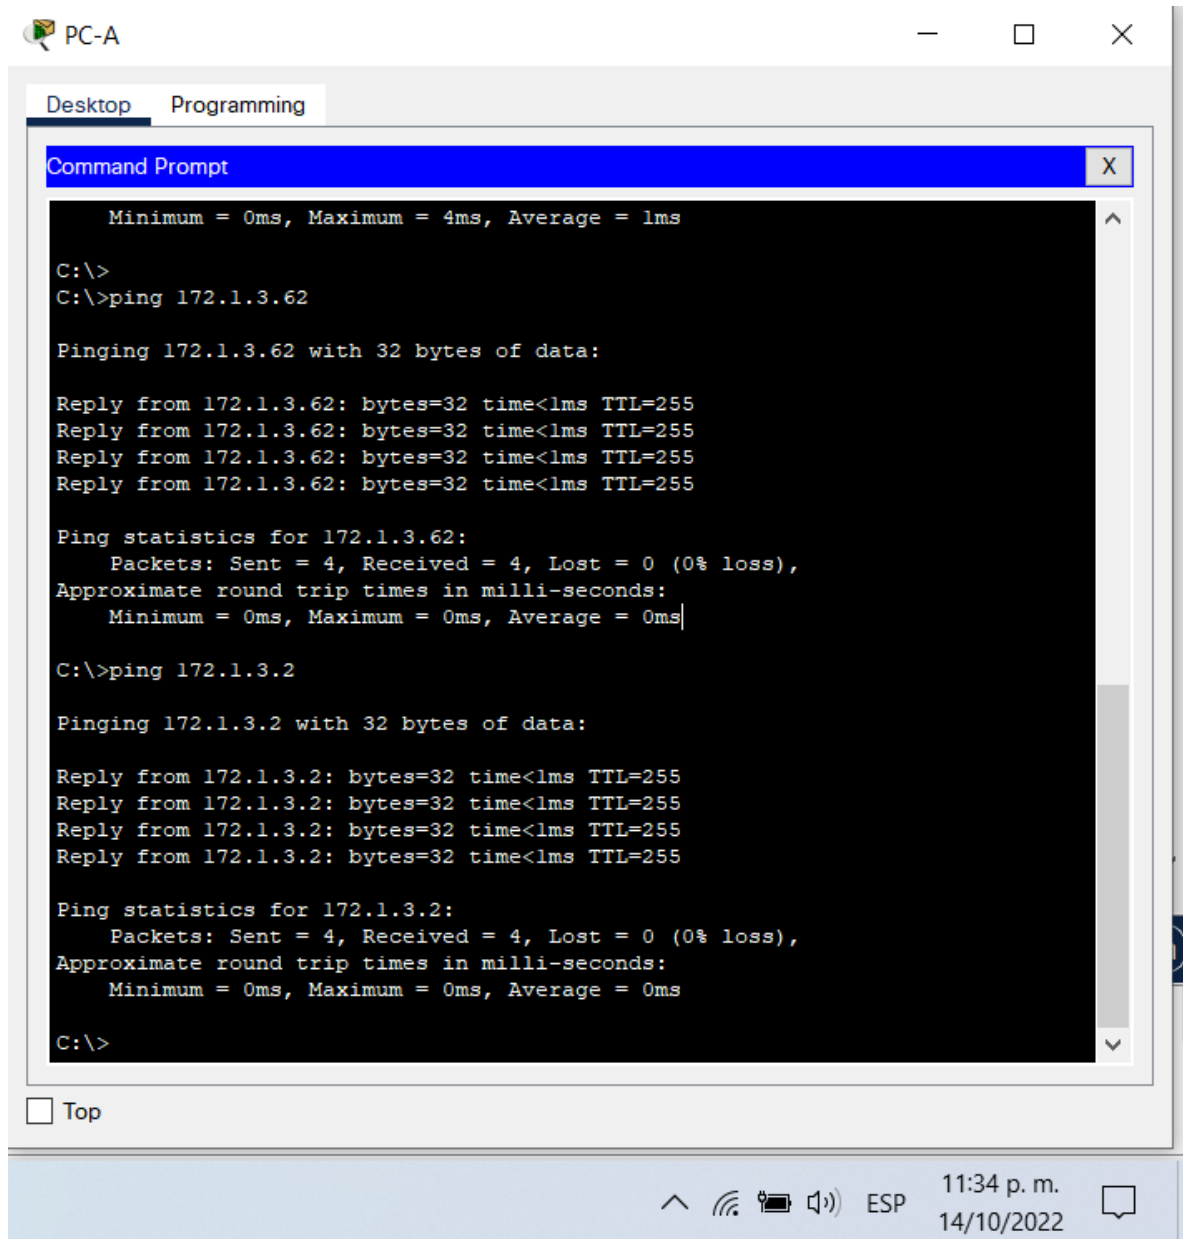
PC-A

Desktop Programming

Command Prompt X

Minimum = 0ms, Maximum = 4ms, Average = 1ms

C:\>
C:\>ping 172.1.3.62

Pinging 172.1.3.62 with 32 bytes of data:

Reply from 172.1.3.62: bytes=32 time<1ms TTL=255
Reply from 172.1.3.62: bytes=32 time<1ms TTL=255
Reply from 172.1.3.62: bytes=32 time<1ms TTL=255
Reply from 172.1.3.62: bytes=32 time<1ms TTL=255

Ping statistics for 172.1.3.62:
Packets: Sent = 4, Received = 4, Lost = 0 (0% loss),
Approximate round trip times in milli-seconds:
Minimum = 0ms, Maximum = 0ms, Average = 0ms

C:\>ping 172.1.3.2

Pinging 172.1.3.2 with 32 bytes of data:

Reply from 172.1.3.2: bytes=32 time<1ms TTL=255
Reply from 172.1.3.2: bytes=32 time<1ms TTL=255
Reply from 172.1.3.2: bytes=32 time<1ms TTL=255
Reply from 172.1.3.2: bytes=32 time<1ms TTL=255

Ping statistics for 172.1.3.2:
Packets: Sent = 4, Received = 4, Lost = 0 (0% loss),
Approximate round trip times in milli-seconds:
Minimum = 0ms, Maximum = 0ms, Average = 0ms

C:\>

Top

ESP 11:34 p. m. 14/10/2022